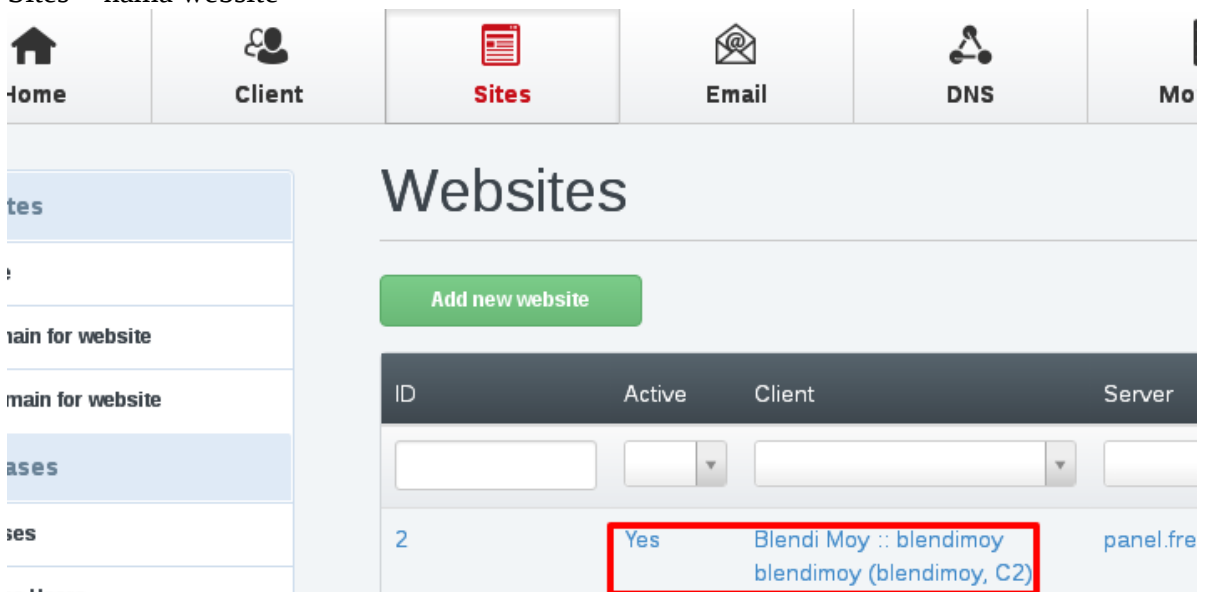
Home Client Sites Email DNS Mo

tes

e

nain for website

main for website

ases

ses

Websites

Add new website

| ID | Active | Client | Server |
|---|---|---|---|
| | | | |
| 2 | Yes | Blendi Moy :: blendimoy blendimoy (blendimoy, C2) | panel.fre |